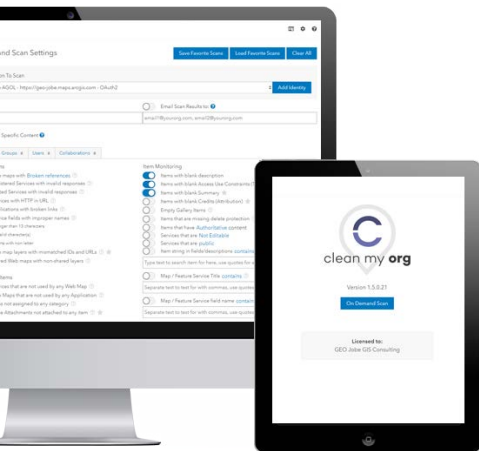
nd Scan Settings

Save Favorite Scans Load Favorite Scans Clear All

n To Scan

AGOL - https://geo-jobe.maps.arcgis.com - OAuth2

Add Identity

Email Scan Results to:

email1@yourorg.com, email2@yourorg.com

Specific Content

Groups Users Collaborations

Item Monitoring

maps with Broken references

Items with blank description

Items with blank Access Use Constraints

Items with blank Summary

Items with blank Credits (Attribution)

Empty Gallery Items

Items that are missing delete protection

Items that have Authoritative content

Services that are Not Editable

Services that are public

Item string in fields/descriptions contains

Type text to search item for here, use quotes for

Items

Map / Feature Service Title contains

Separate text to search for with commas, use quotes

Map / Feature Service field name contains

Separate text to search for with commas, use quotes

clean my org

Version 1.5.0.21

On Demand Scan

Licensed to:
GEO Jobe GIS Consulting